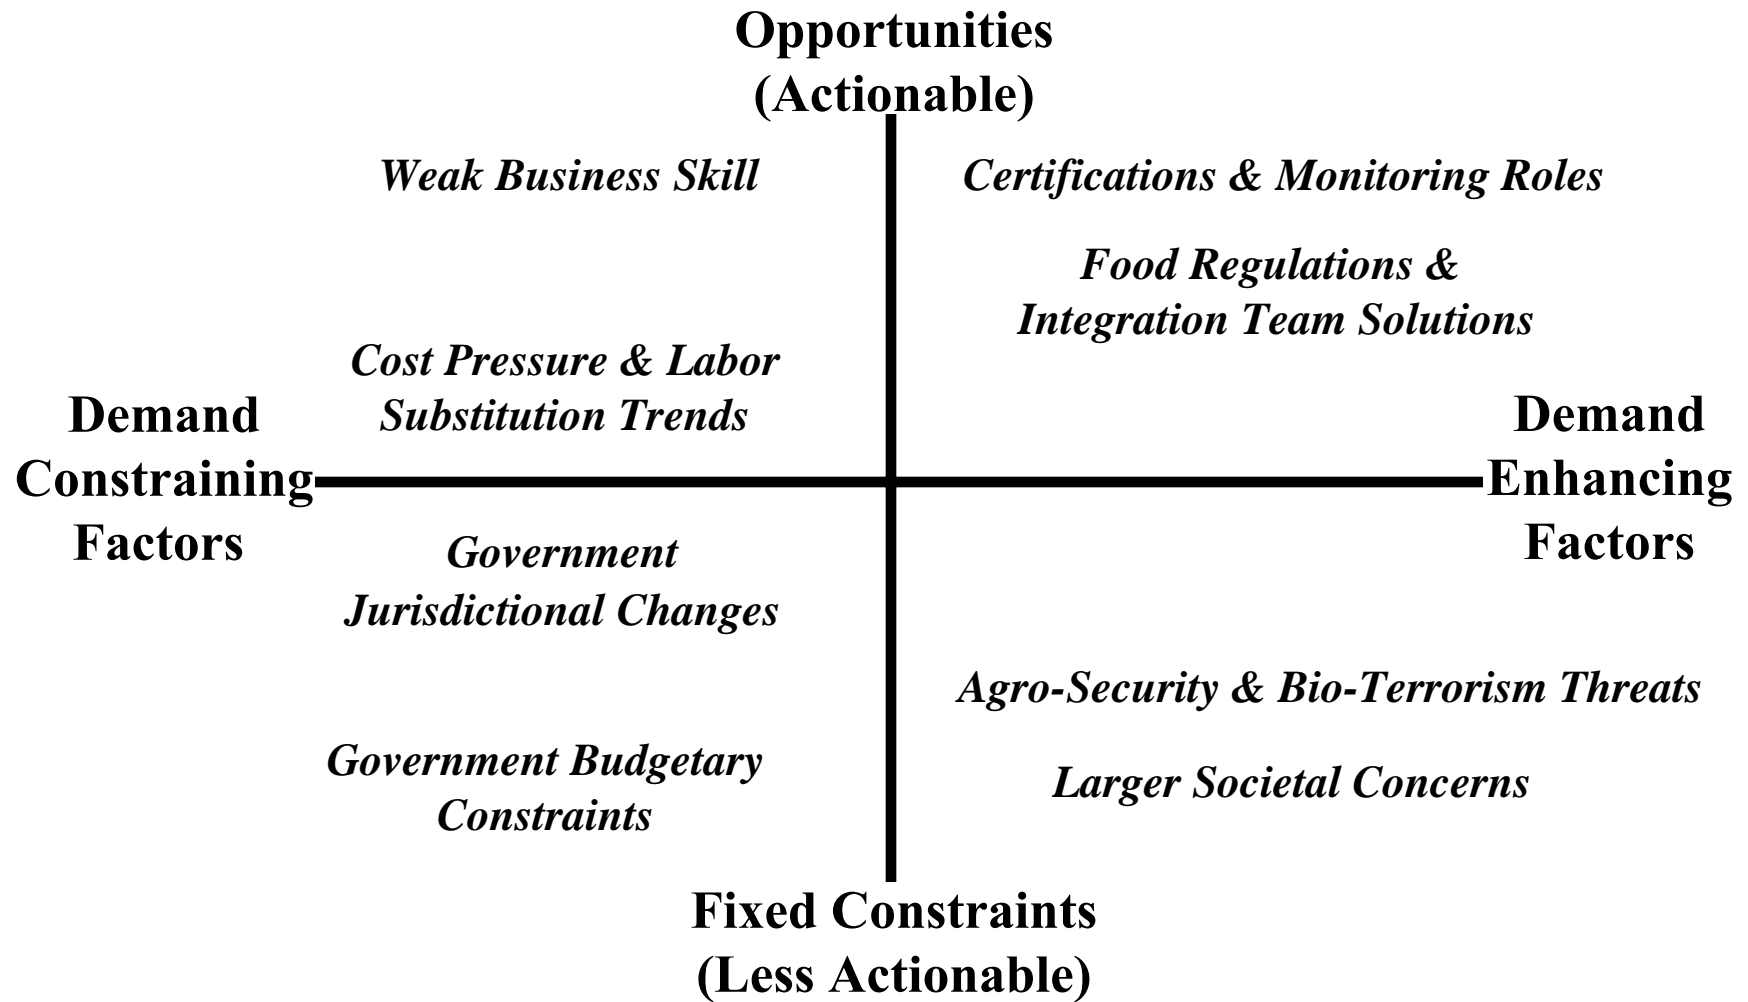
Opportunities (Actionable)

Weak Business Skill

Certifications & Monitoring Roles

Food Regulations & Integration Team Solutions

Cost Pressure & Labor Substitution Trends

Demand Constraining Factors

Demand Enhancing Factors

Government Jurisdictional Changes

Agro-Security & Bio-Terrorism Threats

Government Budgetary Constraints

Larger Societal Concerns

Fixed Constraints (Less Actionable)